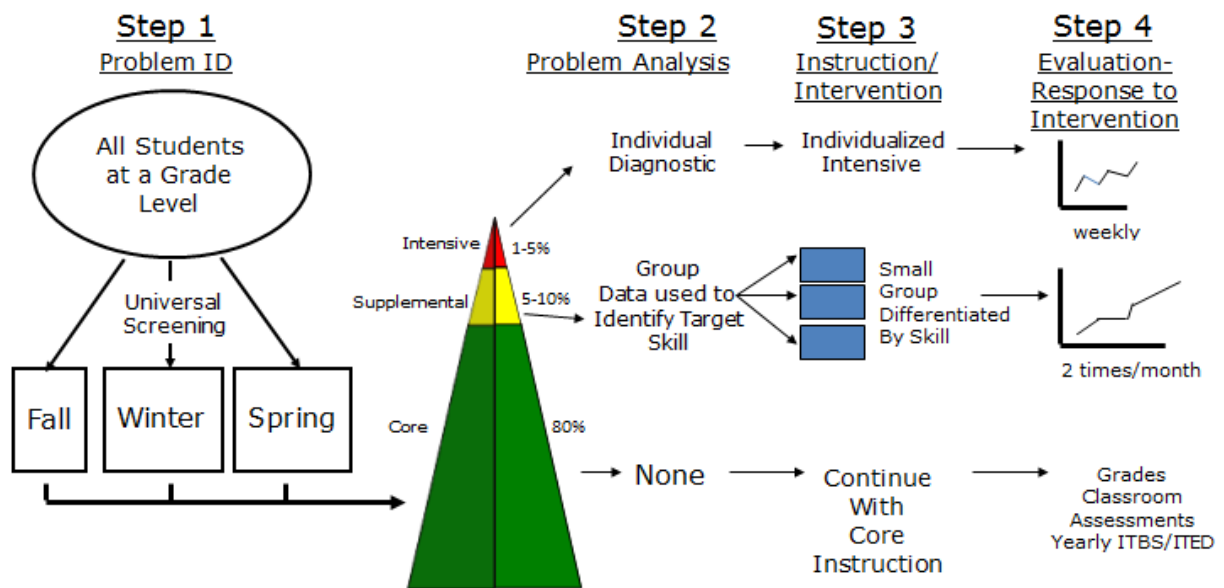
Step 1
Problem ID

All Students at a Grade Level

Universal Screening

Fall

Winter

Spring

Step 2
Problem Analysis

Intensive

1-5%

Supplemental

5-10%

Core

80%

Individual Diagnostic

Group Data used to Identify Target Skill

None

Step 3
Instruction/ Intervention

Individualized Intensive

Small Group Differentiated By Skill

Continue With Core Instruction

Step 4
Evaluation- Response to Intervention

weekly

2 times/month

Grades Classroom Assessments Yearly ITBS/ITED